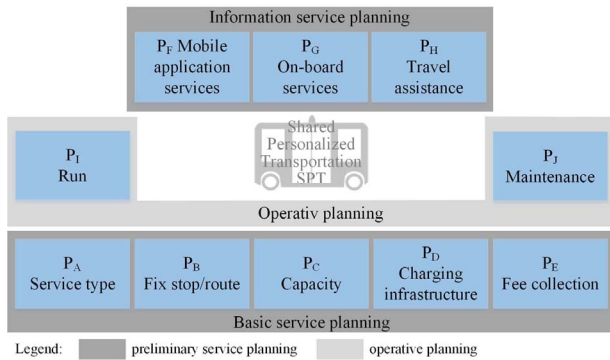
Information service planning

$P_F$ Mobile application services

$P_G$ On-board services

$P_H$ Travel assistance

$P_I$ Run

Shared Personalized Transportation SPT

$P_J$ Maintenance

Operativ planning

$P_A$ Service type

$P_B$ Fix stop/route

$P_C$ Capacity

$P_D$ Charging infrastructure

$P_E$ Fee collection

Basic service planning

Legend: preliminary service planning operative planning